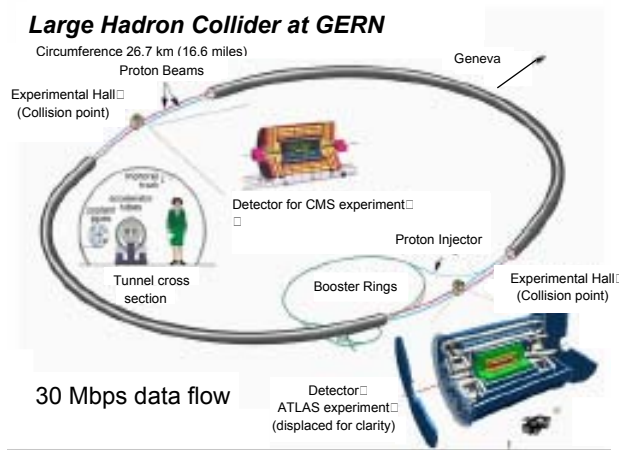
Large Hadron Collider at GERN

Circumference 26.7 km (16.6 miles)

Proton Beams

Geneva

Experimental Hall
(Collision point)

Detector for CMS experiment

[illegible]
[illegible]
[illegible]
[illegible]

Tunnel cross section

Proton Injector

Booster Rings

Experimental Hall
(Collision point)

30 Mbps data flow

Detector
ATLAS experiment
(displaced for clarity)